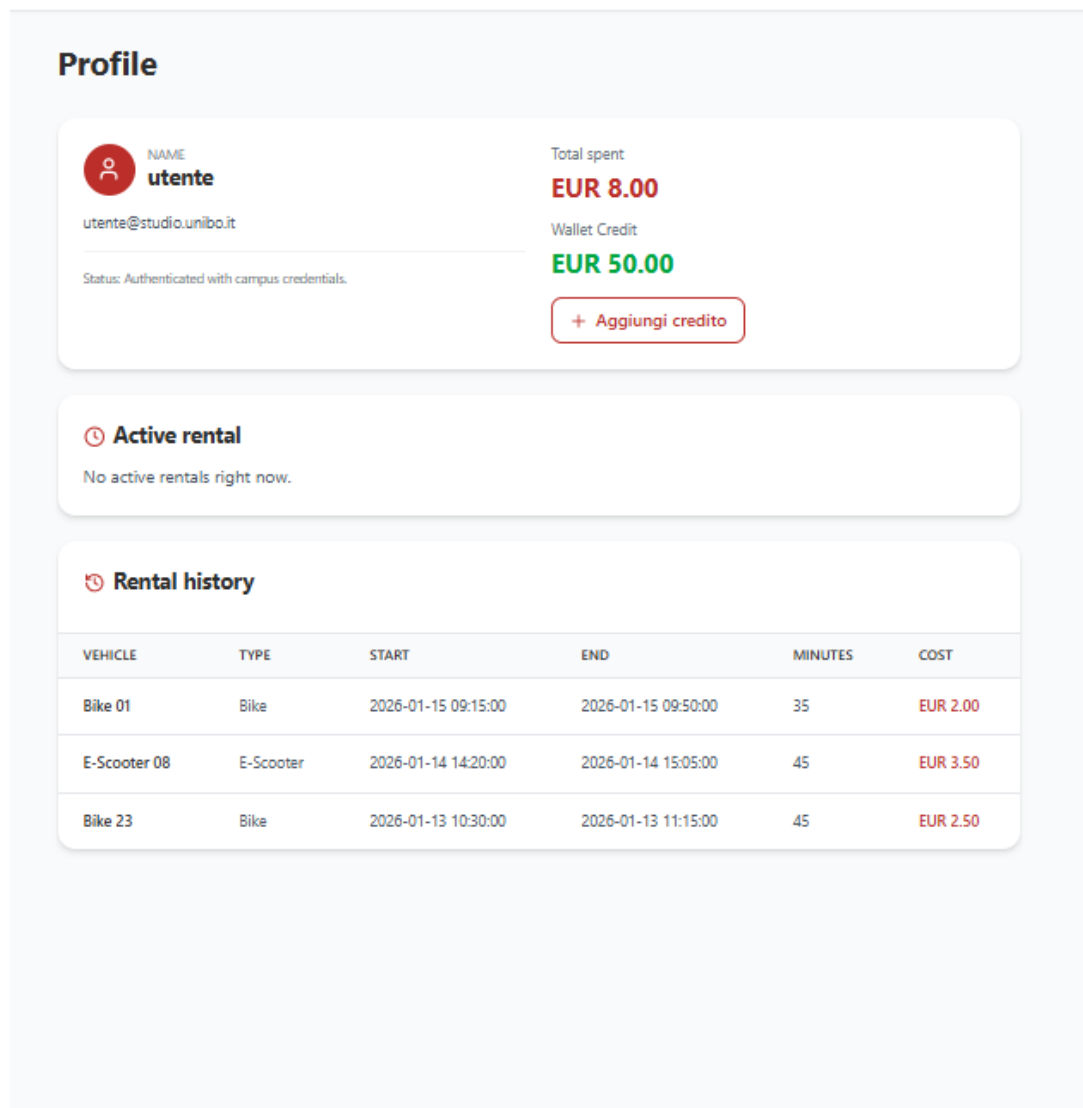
Profile

NAME
utente

utente@studio.unibo.it

Status: Authenticated with campus credentials.

Total spent
EUR 8.00

Wallet Credit
EUR 50.00

+ Aggiungi credito

Active rental

No active rentals right now.

Rental history

| VEHICLE | TYPE | START | END | MINUTES | COST |
|---|---|---|---|---|---|
| Bike 01 | Bike | 2026-01-15 09:15:00 | 2026-01-15 09:50:00 | 35 | EUR 2.00 |
| E-Scooter 08 | E-Scooter | 2026-01-14 14:20:00 | 2026-01-14 15:05:00 | 45 | EUR 3.50 |
| Bike 23 | Bike | 2026-01-13 10:30:00 | 2026-01-13 11:15:00 | 45 | EUR 2.50 |